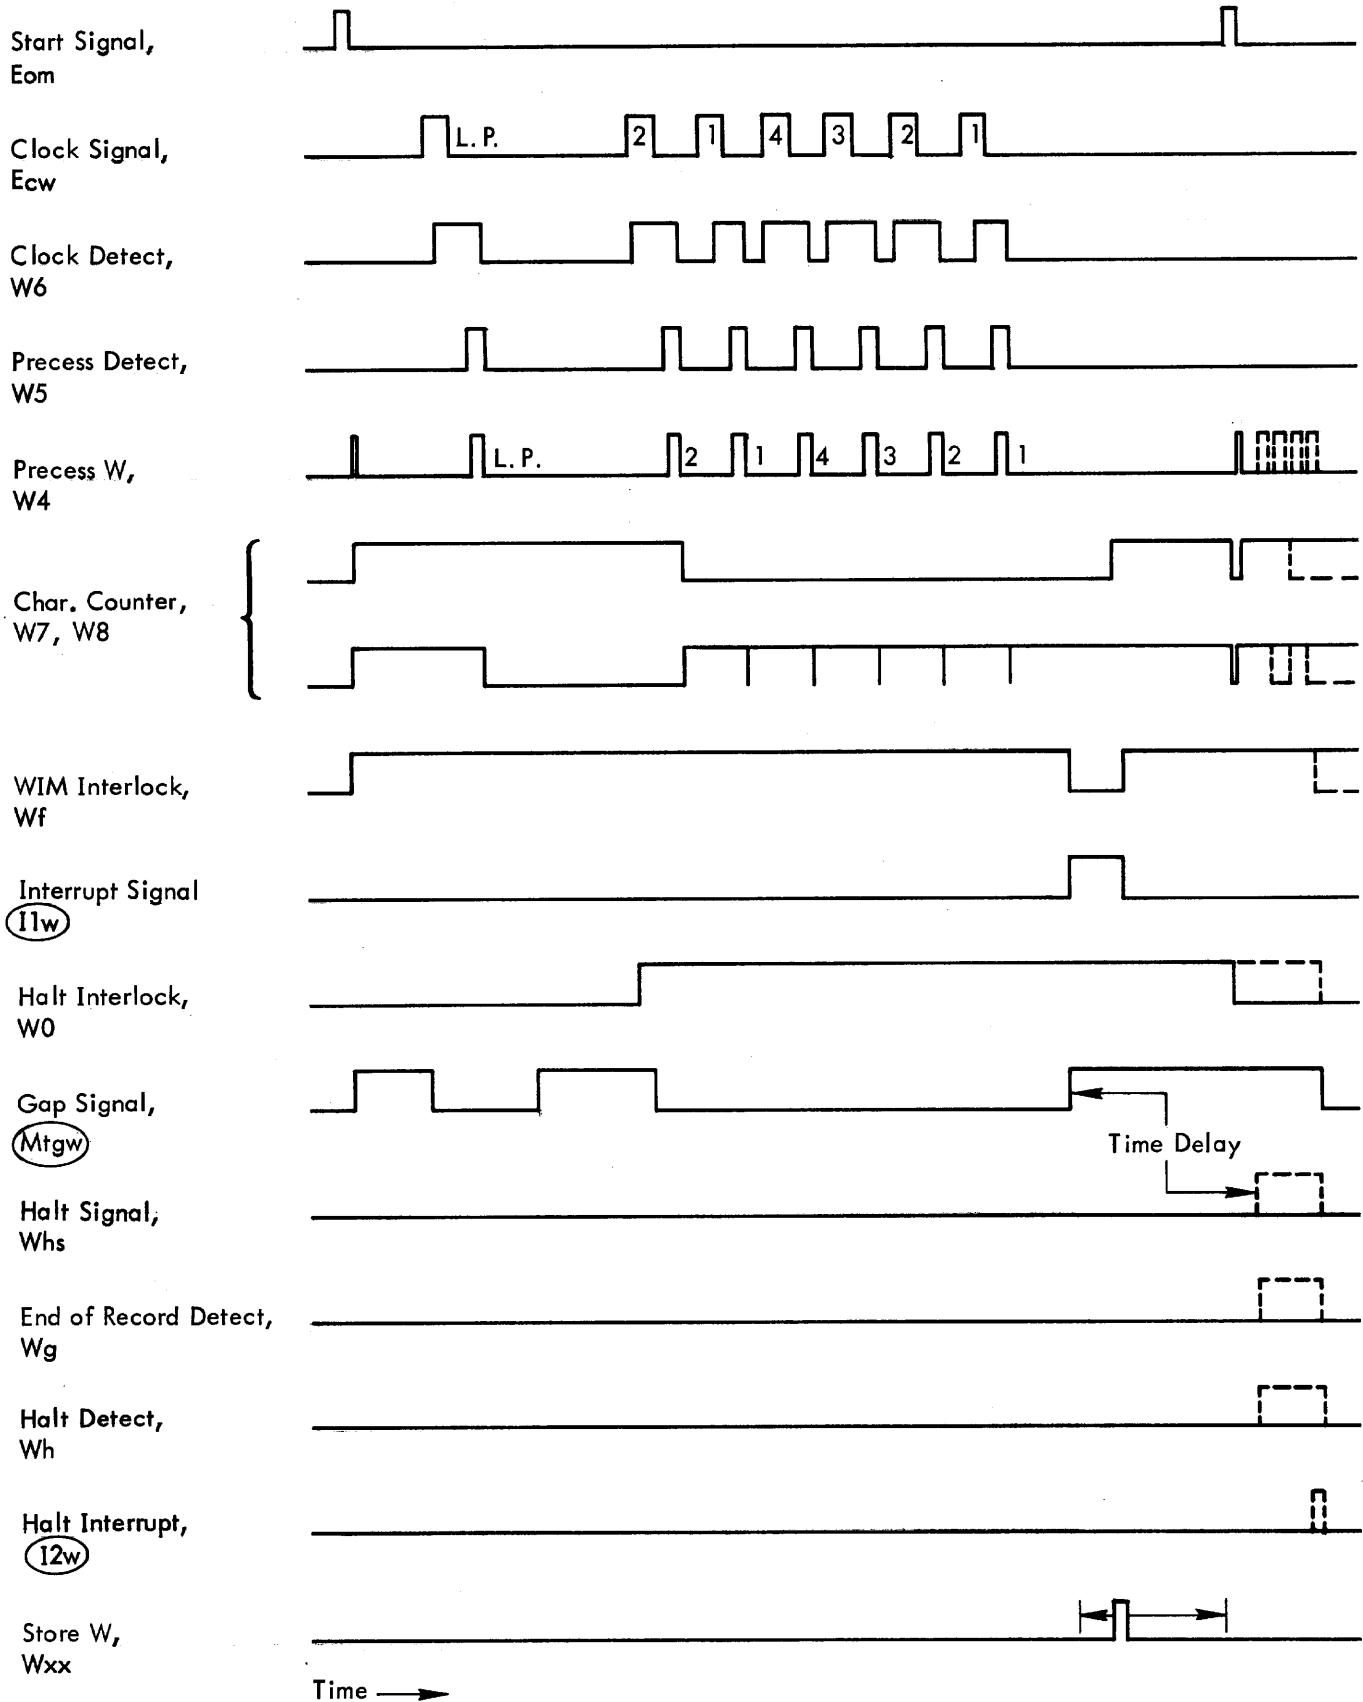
Start Signal, Eom

Clock Signal, Ecw

L. P. 2 1 4 3 2 1

Clock Detect, W6

Precess Detect, W5

Precess W, W4

L. P. 2 1 4 3 2 1

Char. Counter, W7, W8

WIM Interlock, Wf

Interrupt Signal I1w

Halt Interlock, W0

Gap Signal, Mtgw

Time Delay

Halt Signal, Whs

End of Record Detect, Wg

Halt Detect, Wh

Halt Interrupt, I2w

Store W, Wxx

Time